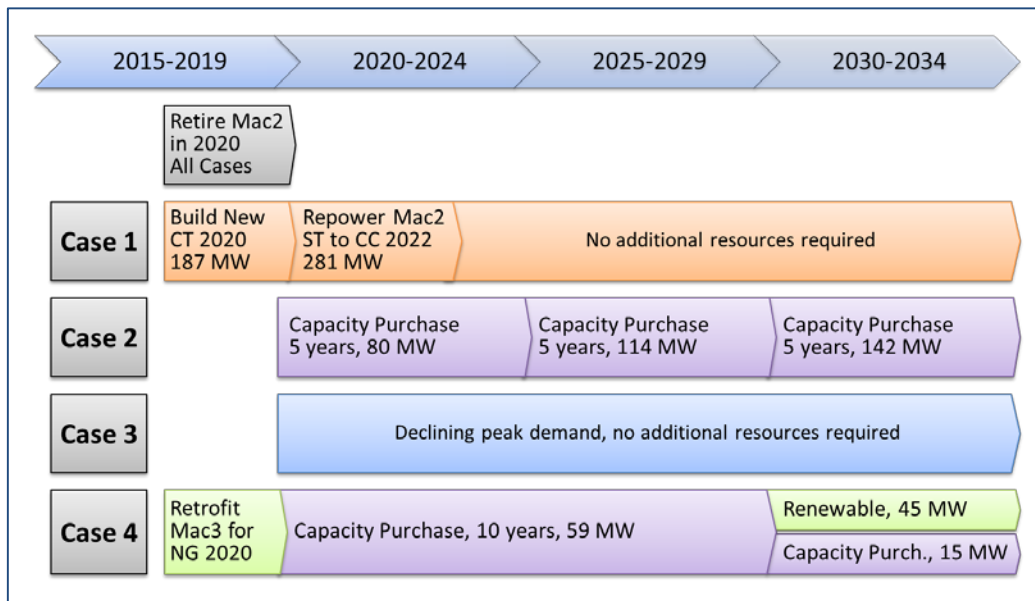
2015-2019

2020-2024

2025-2029

2030-2034

Retire Mac2 in 2020 All Cases

Case 1

Build New CT 2020 187 MW

Repower Mac2 ST to CC 2022 281 MW

No additional resources required

Case 2

Capacity Purchase 5 years, 80 MW

Capacity Purchase 5 years, 114 MW

Capacity Purchase 5 years, 142 MW

Case 3

Declining peak demand, no additional resources required

Case 4

Retrofit Mac3 for NG 2020

Capacity Purchase, 10 years, 59 MW

Renewable, 45 MW

Capacity Purch., 15 MW